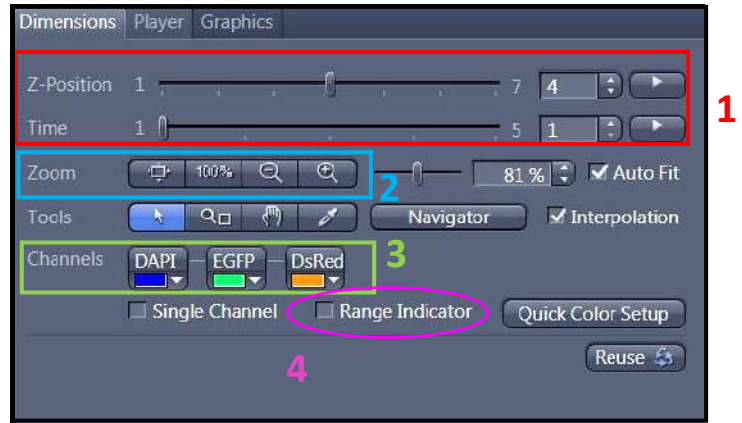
Dimensions Player Graphics

Z-Position 1 7 4

Time 1 5 1

1

Zoom 100% 81 % Auto Fit

2

Tools Navigator Interpolation

Channels DAPI EGFP DsRed

3

Single Channel Range Indicator Quick Color Setup

Reuse

4